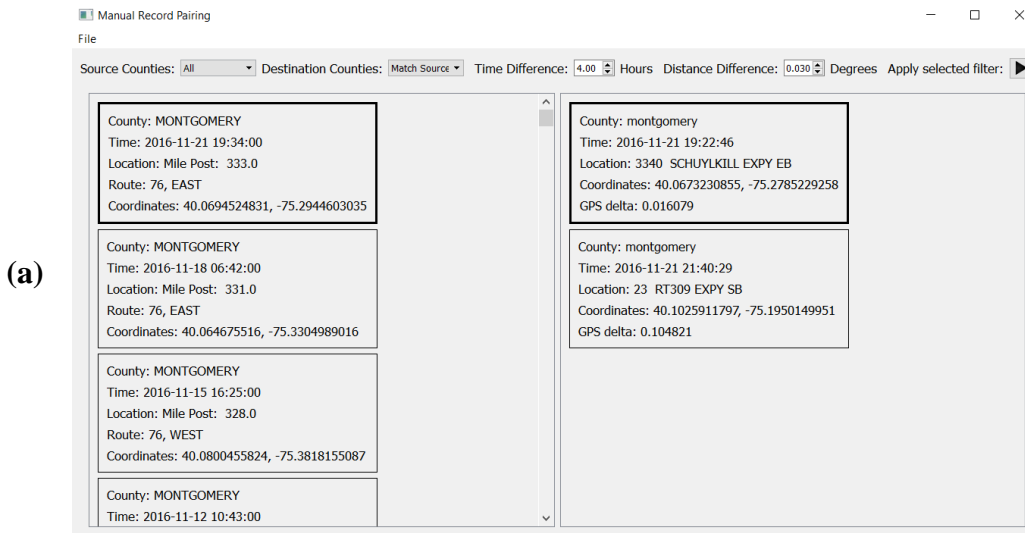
Manual Record Pairing
File
Source Counties: All Destination Counties: Match Source Time Difference: 4.00 Hours Distance Difference: 0.030 Degrees Apply selected filter:

(a)

County: MONTGOMERY
Time: 2016-11-21 19:34:00
Location: Mile Post: 333.0
Route: 76, EAST
Coordinates: 40.0694524831, -75.2944603035

County: MONTGOMERY
Time: 2016-11-18 06:42:00
Location: Mile Post: 331.0
Route: 76, EAST
Coordinates: 40.064675516, -75.3304989016

County: MONTGOMERY
Time: 2016-11-15 16:25:00
Location: Mile Post: 328.0
Route: 76, WEST
Coordinates: 40.0800455824, -75.3818155087

County: MONTGOMERY
Time: 2016-11-12 10:43:00

County: montgomery
Time: 2016-11-21 19:22:46
Location: 3340 SCHUYLKILL EXPY EB
Coordinates: 40.0673230855, -75.2785229258
GPS delta: 0.016079

County: montgomery
Time: 2016-11-21 21:40:29
Location: 23 RT309 EXPY SB
Coordinates: 40.1025911797, -75.1950149951
GPS delta: 0.104821